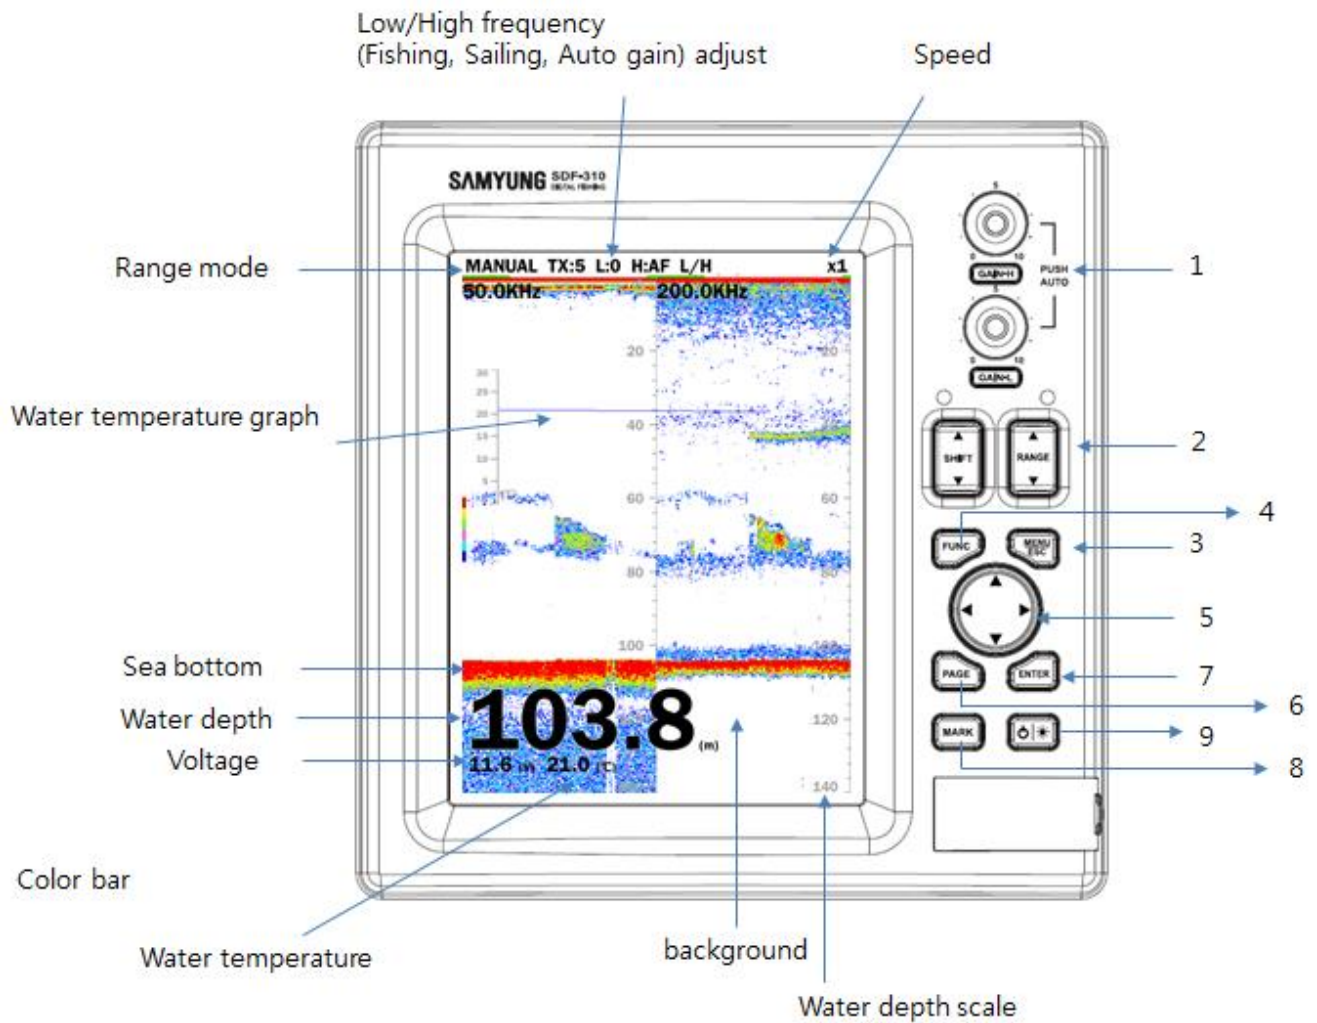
Low/High frequency
(Fishing, Sailing, Auto gain) adjust

Speed

SAMYUNG SDF-310
DIGITAL FISHING

Range mode

MANUAL TX:5 L:0 H:AF L/H x1

50.0KHz 200.0KHz

20 20

Water temperature graph

30
25
20
15
10
5

40

60 60

80 80

100

Sea bottom

Water depth

103.8 (m)

120

Voltage

11.6 (v) 21.0 (°C)

140

Color bar

Water temperature

background

Water depth scale

GAIN-H
PUSH AUTO
GAIN-L

1

SHIFT
RANGE

2

4

FUNC
MENU ESC

3

5

PAGE
ENTER

7

6

MARK

9

8